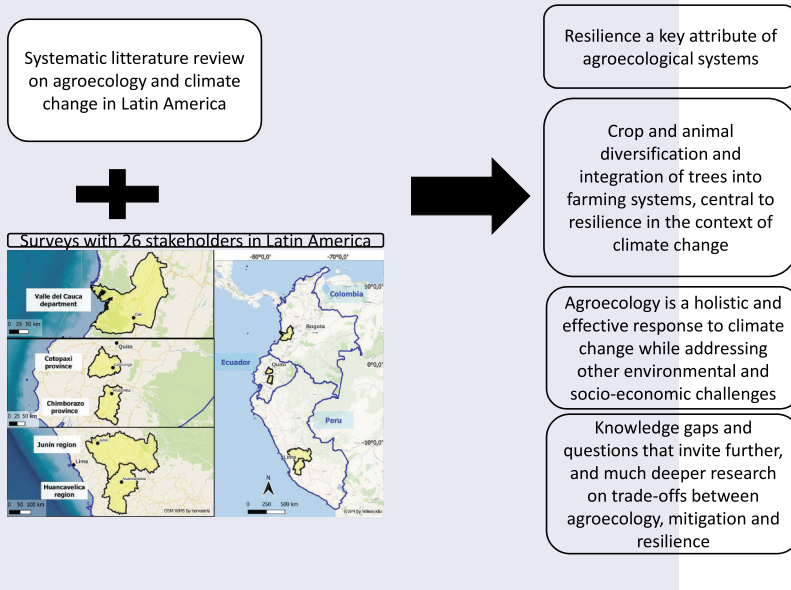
Systematic litterature review on agroecology and climate change in Latin America

Surveys with 26 stakeholders in Latin America

Valle del Cauca department

0 25 50 km

Cotopaxi province

Quito

Chimborazo province

0 25 50 km

Junin region

Lima

Huancavelica region

0 50 100 km

OSM WMS by terrestris

-80°0,0'

-70°0,0'

Colombia

10°0,0'

Bogota

Ecuador

Quito

0°0,0'

Peru

-10°0,0'

Lima

N

0 250 500 km

OSM by Wikimedia

Resilience a key attribute of agroecological systems

Crop and animal diversification and integration of trees into farming systems, central to resilience in the context of climate change

Agroecology is a holistic and effective response to climate change while addressing other environmental and socio-economic challenges

Knowledge gaps and questions that invite further, and much deeper research on trade-offs between agroecology, mitigation and resilience